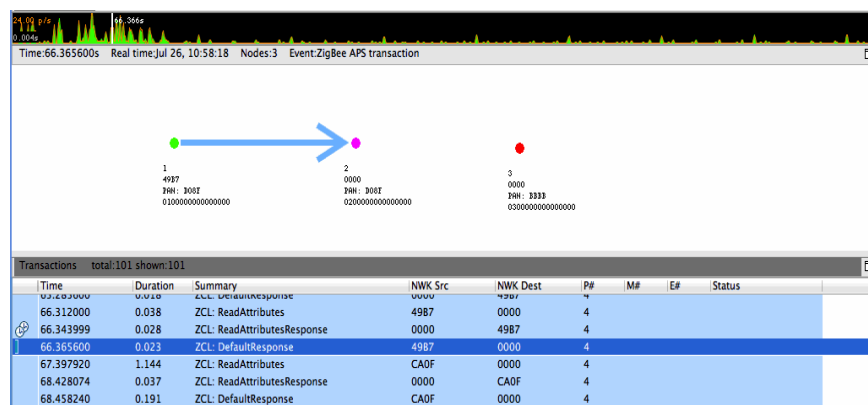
24.00 p/s
0.004s
66.366s

Time:66.365600s Real time:Jul 26, 10:58:18 Nodes:3 Event:ZigBee APS transaction

1
49B7
PAN: D08F
0100000000000000

2
0000
PAN: D08F
0200000000000000

3
0000
PAN: BBBB
0300000000000000

Transactions total:101 shown:101

| Time | Duration | Summary | NWK Src | NWK Dest | P# | M# | E# | Status |
|---|---|---|---|---|---|---|---|---|
| 65.283000 | 0.018 | ZCL: DefaultResponse | 0000 | 49B7 | 4 | | | |
| 66.312000 | 0.038 | ZCL: ReadAttributes | 49B7 | 0000 | 4 | | | |
| 66.343999 | 0.028 | ZCL: ReadAttributesResponse | 0000 | 49B7 | 4 | | | |
| 66.365600 | 0.023 | ZCL: DefaultResponse | 49B7 | 0000 | 4 | | | |
| 67.397920 | 1.144 | ZCL: ReadAttributes | CA0F | 0000 | 4 | | | |
| 68.428074 | 0.037 | ZCL: ReadAttributesResponse | 0000 | CA0F | 4 | | | |
| 68.458240 | 0.191 | ZCL: DefaultResponse | CA0F | 0000 | 4 | | | |